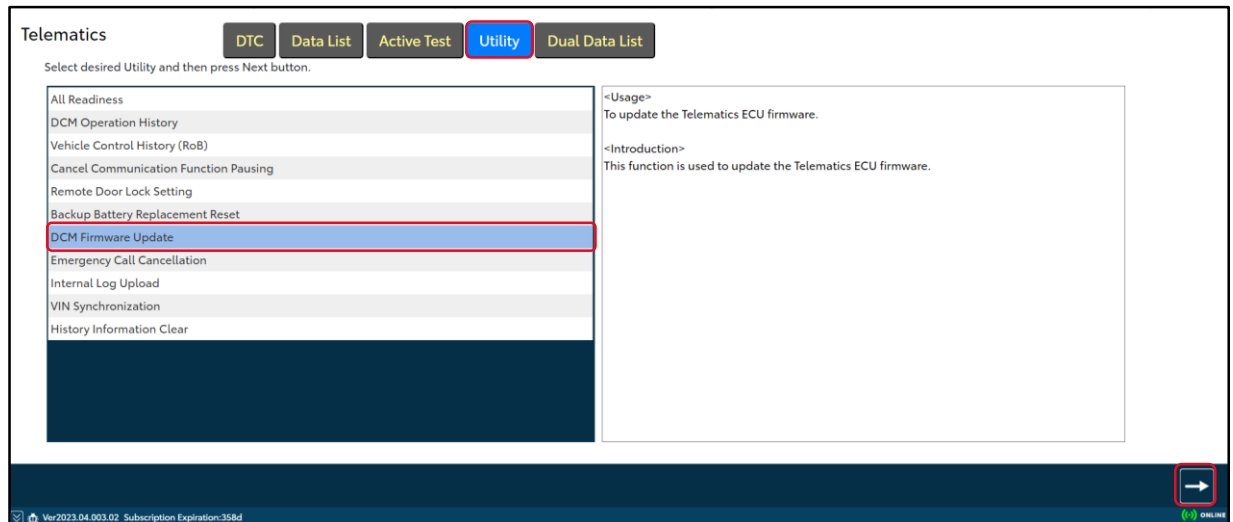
Telematics

DTC | Data List | Active Test | Utility | Dual Data List

Select desired Utility and then press Next button.

All Readiness
DCM Operation History
Vehicle Control History (RoB)
Cancel Communication Function Pausing
Remote Door Lock Setting
Backup Battery Replacement Reset
DCM Firmware Update
Emergency Call Cancellation
Internal Log Upload
VIN Synchronization
History Information Clear

<Usage>
To update the Telematics ECU firmware.

<Introduction>
This function is used to update the Telematics ECU firmware.

Ver2023.04.003.02 Subscription Expiration:358d

ONLINE